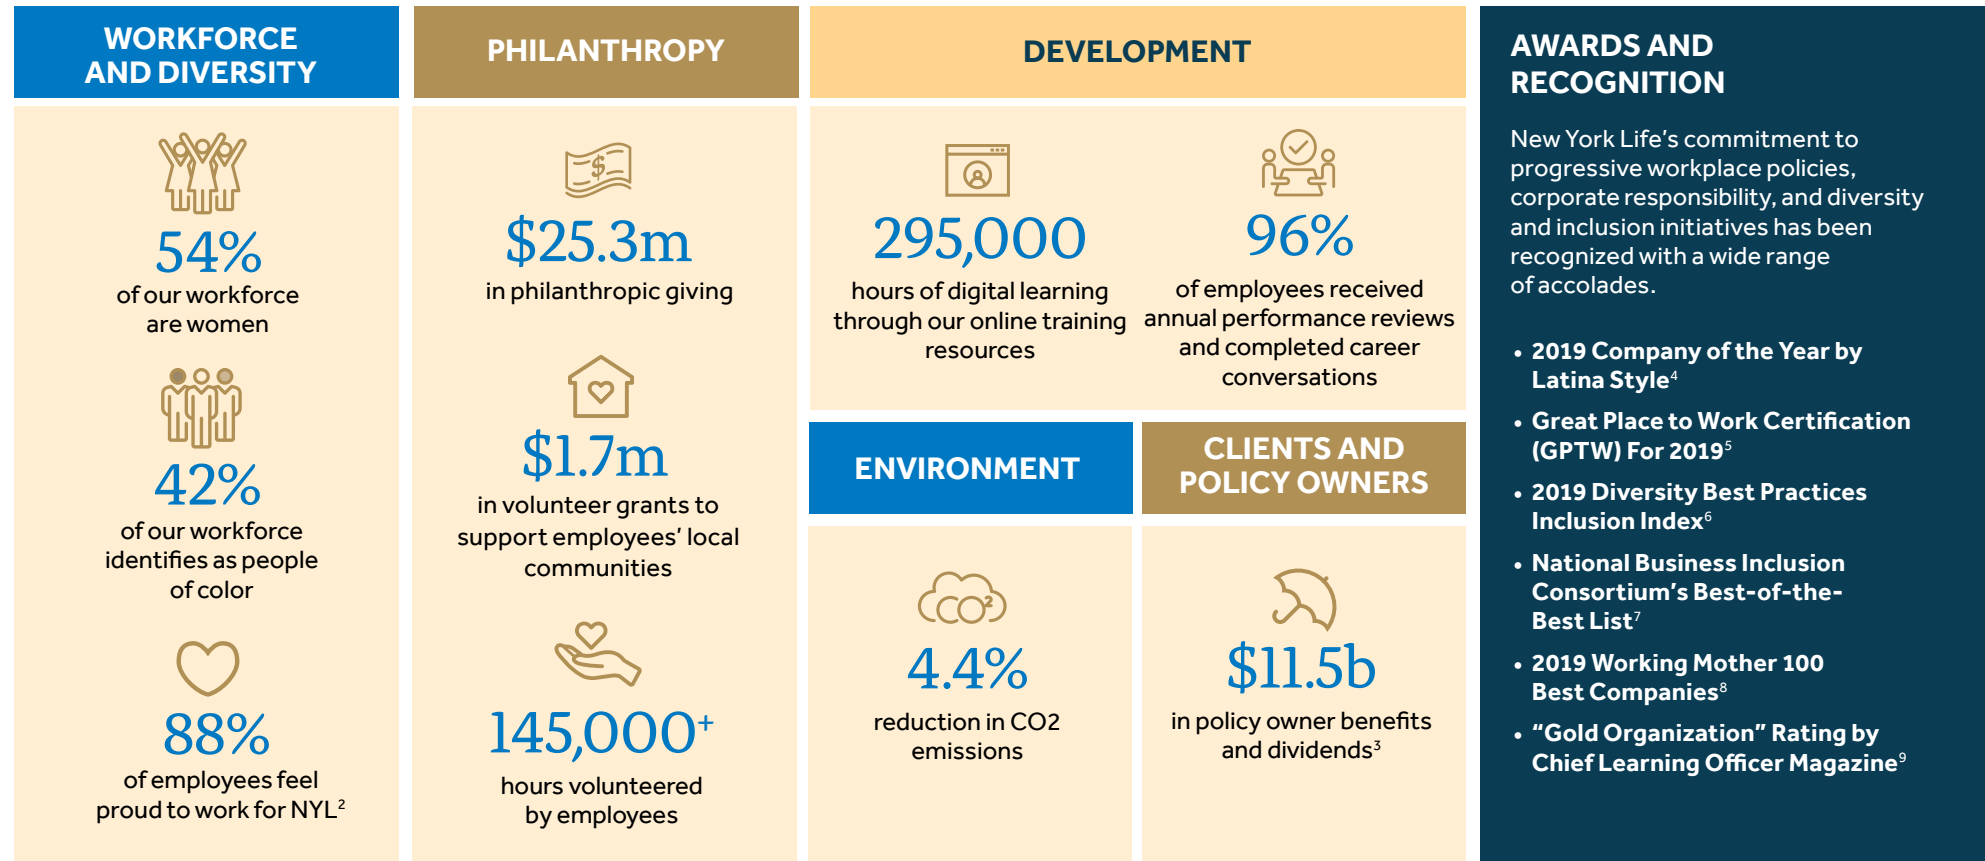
WORKFORCE AND DIVERSITY

54%
of our workforce are women

42%
of our workforce identifies as people of color

88%
of employees feel proud to work for NYL$^2$

PHILANTHROPY

$25.3m
in philanthropic giving

$1.7m
in volunteer grants to support employees' local communities

145,000$^+$
hours volunteered by employees

DEVELOPMENT

295,000
hours of digital learning through our online training resources

96%
of employees received annual performance reviews and completed career conversations

ENVIRONMENT

$CO_2$

4.4%
reduction in CO2 emissions

CLIENTS AND POLICY OWNERS

$11.5b
in policy owner benefits and dividends$^3$

AWARDS AND RECOGNITION

New York Life's commitment to progressive workplace policies, corporate responsibility, and diversity and inclusion initiatives has been recognized with a wide range of accolades.

• 2019 Company of the Year by Latina Style$^4$
• Great Place to Work Certification (GPTW) For 2019$^5$
• 2019 Diversity Best Practices Inclusion Index$^6$
• National Business Inclusion Consortium's Best-of-the-Best List$^7$
• 2019 Working Mother 100 Best Companies$^8$
• "Gold Organization" Rating by Chief Learning Officer Magazine$^9$